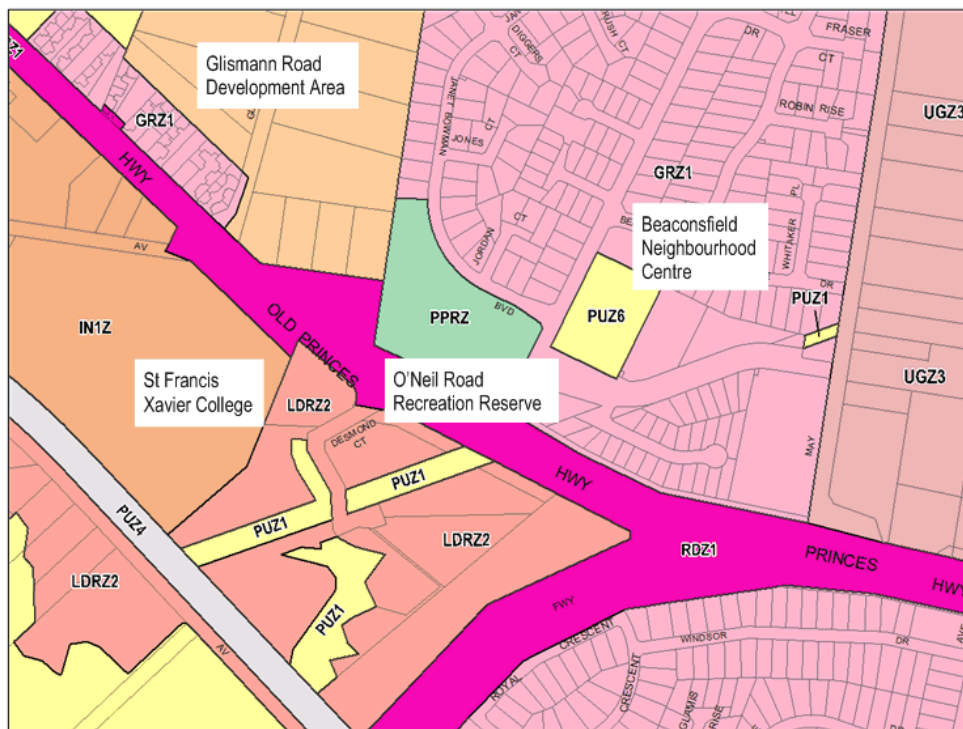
Glismann Road Development Area

GRZ1

HWY

AV

IN1Z

St Francis Xavier College

LDRZ2

OLD PRINCES

PPRZ

BVD

PUZ6

O'Neil Road Recreation Reserve

Beaconsfield Neighbourhood Centre

GRZ1

JANET BOWMAN CT

JONES

JORDAN

CT

DIGGERS

RUSH CT

DR

FRASER

CT

ROBIN RISE

WHITAKER PL

DR

PUZ1

UGZ3

UGZ3

MAY

DESMOND CT

PUZ1

PUZ1

LDRZ2

PUZ4

LDRZ2

PUZ1

AV

HWY

RDZ1

PRINCES

HWY

FWY

ROYAL

CRESCENT

CRESCENT

WINDSOR

DR

RISE